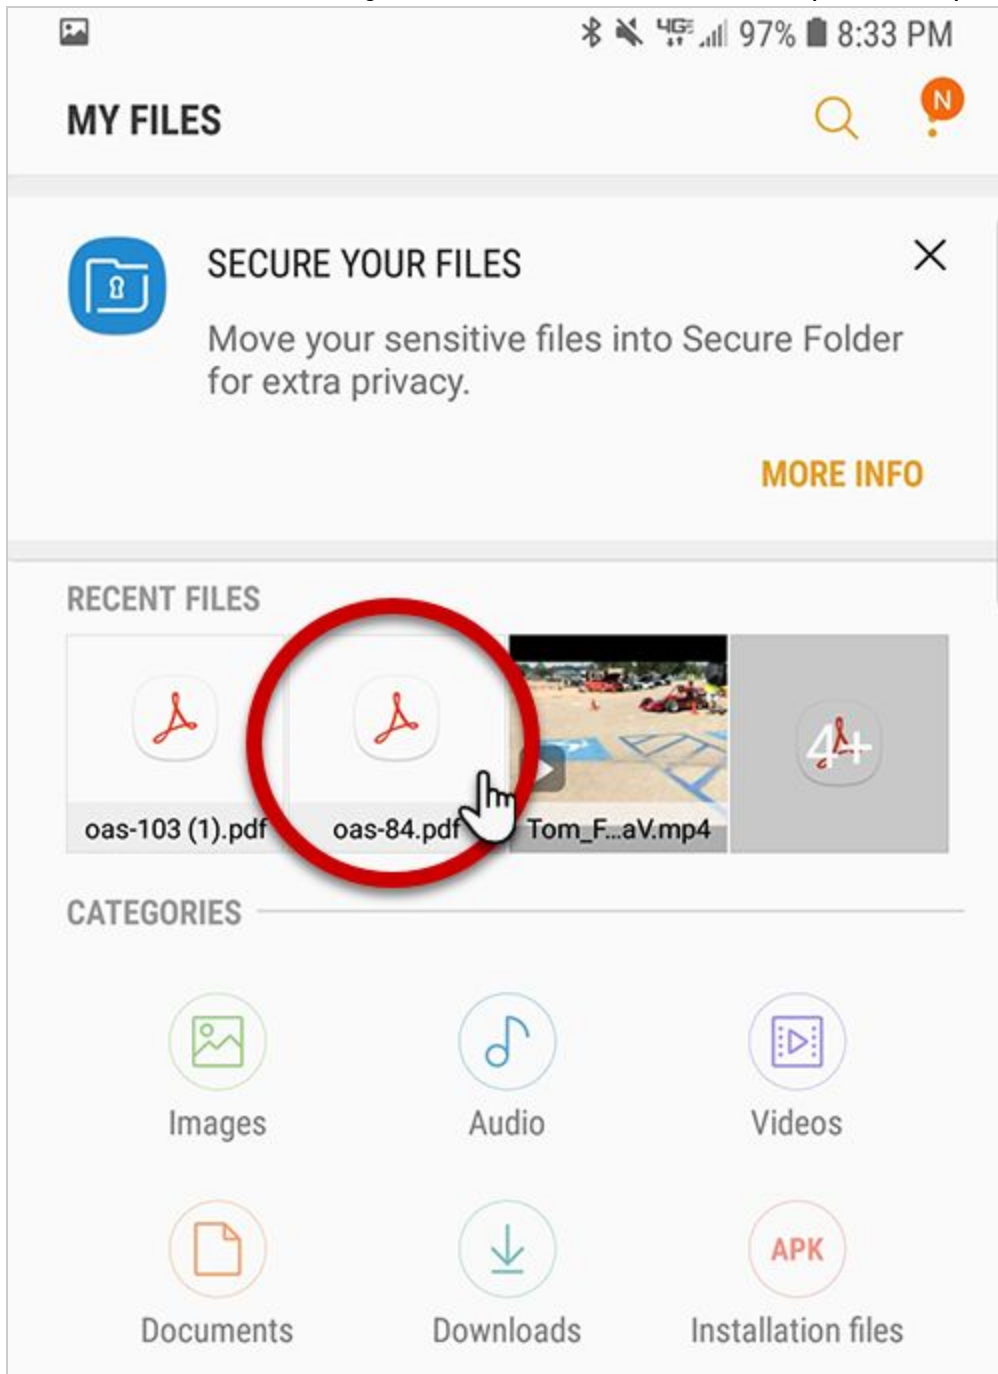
4G 97% 8:33 PM

MY FILES

N

SECURE YOUR FILES

Move your sensitive files into Secure Folder for extra privacy.

MORE INFO

RECENT FILES

oas-103 (1).pdf

oas-84.pdf

Tom_F...aV.mp4

4+

CATEGORIES

Images

Audio

Videos

Documents

Downloads

APK

Installation files